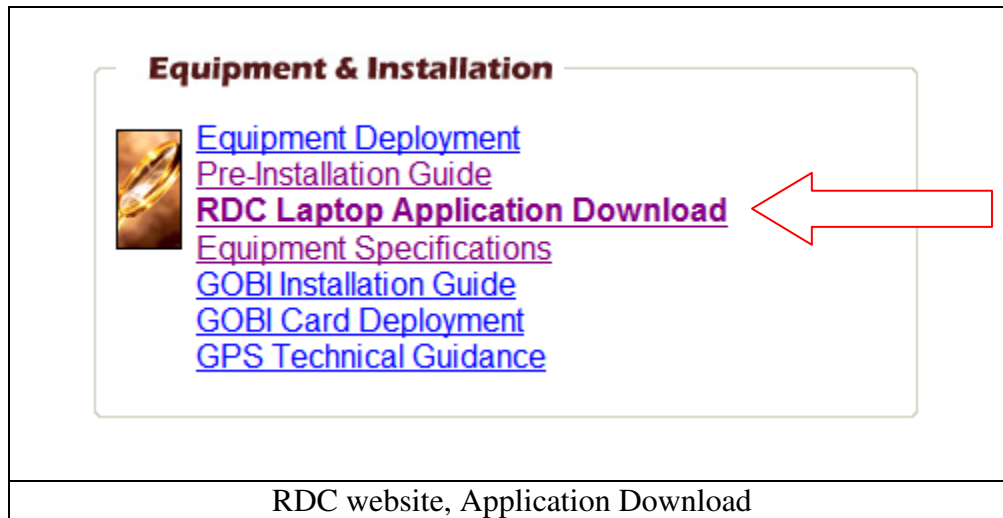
Equipment & Installation

Equipment Deployment
Pre-Installation Guide
RDC Laptop Application Download
Equipment Specifications
GOBI Installation Guide
GOBI Card Deployment
GPS Technical Guidance

RDC website, Application Download